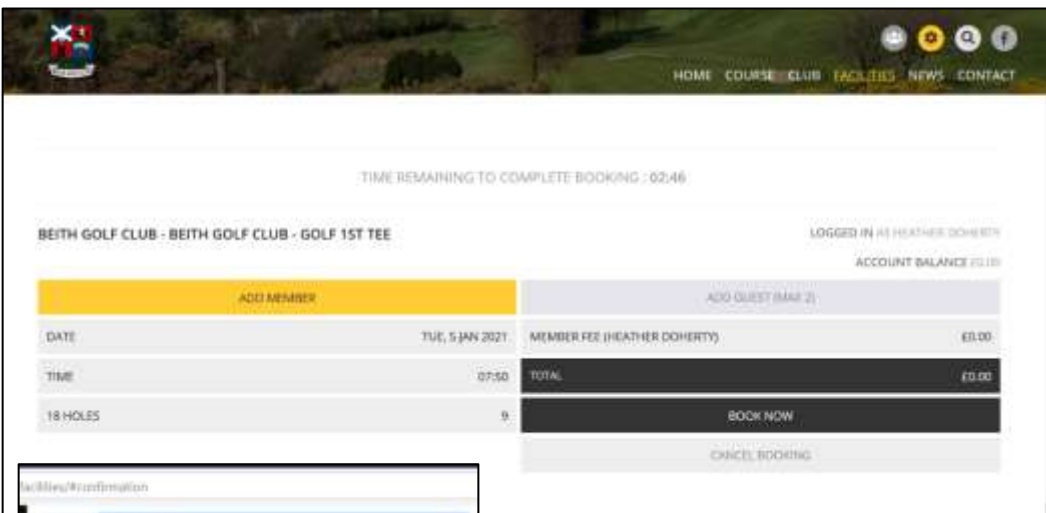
HOME COURSE CLUB FACILITIES NEWS CONTACT

TIME REMAINING TO COMPLETE BOOKING : 02:46

BEITH GOLF CLUB - BEITH GOLF CLUB - GOLF 1ST TEE

LOGGED IN AS HEATHER DOHERTY

ACCOUNT BALANCE £0.00

| ADD MEMBER | | ADD GUEST (MAX 2) | |
|---|---|---|---|
| DATE | TUE, 5 JAN 2021 | MEMBER FEE (HEATHER DOHERTY) | £0.00 |
| TIME | 07:50 | TOTAL | £0.00 |
| 18 HOLES | 9 | BOOK NOW | |
| | | CANCEL BOOKING | |

facilities/#confirmation